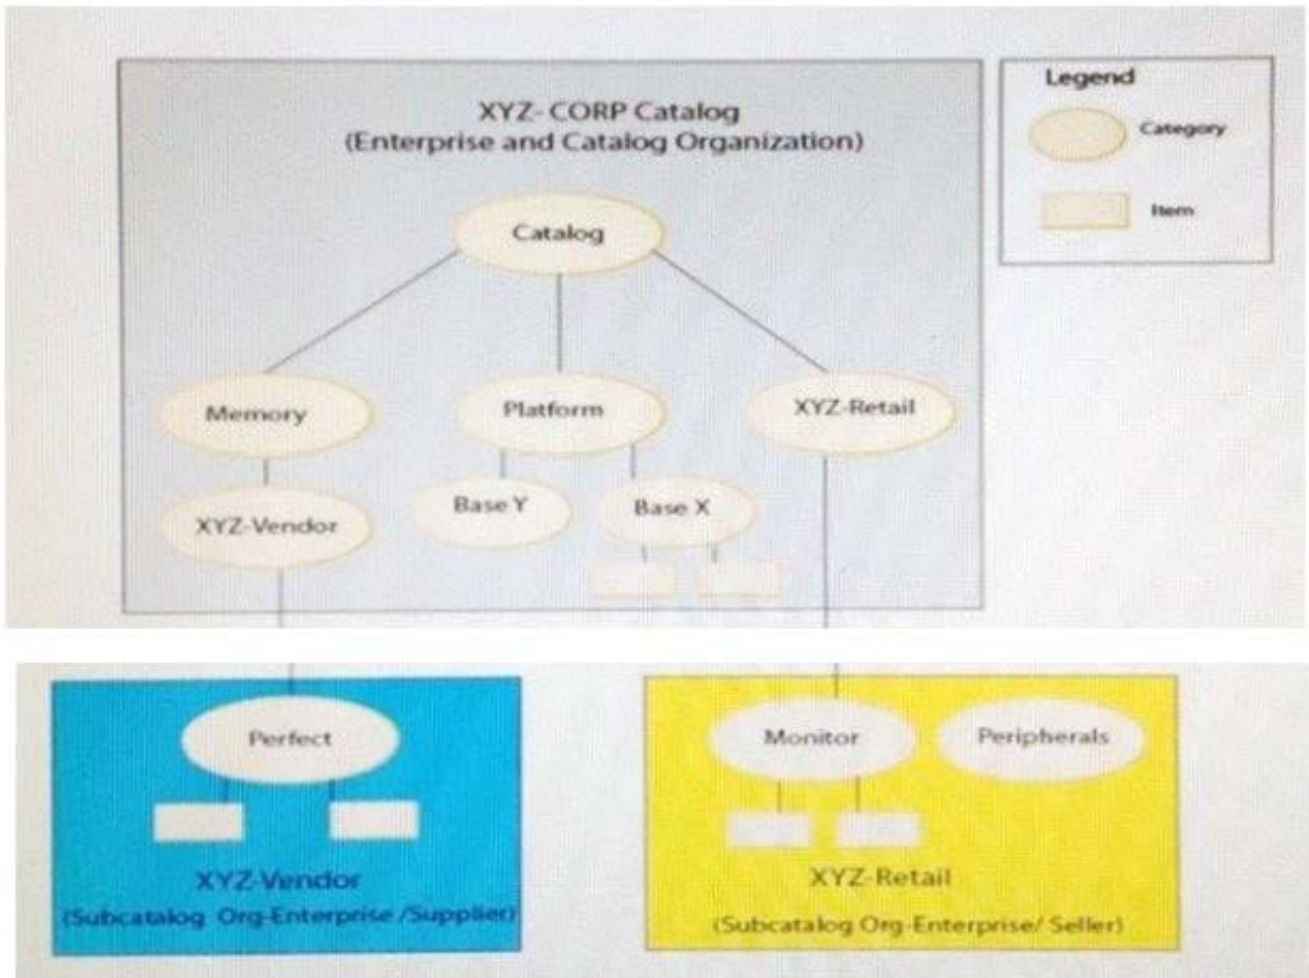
XYZ- CORP Catalog
(Enterprise and Catalog Organization)

Legend
Category
Item

Catalog

Memory
Platform
XYZ-Retail

XYZ-Vendor
Base Y
Base X

Perfect

XYZ-Vendor
(Subcatalog Org-Enterprise /Supplier)

Monitor
Peripherals

XYZ-Retail
(Subcatalog Org-Enterprise/ Seller)